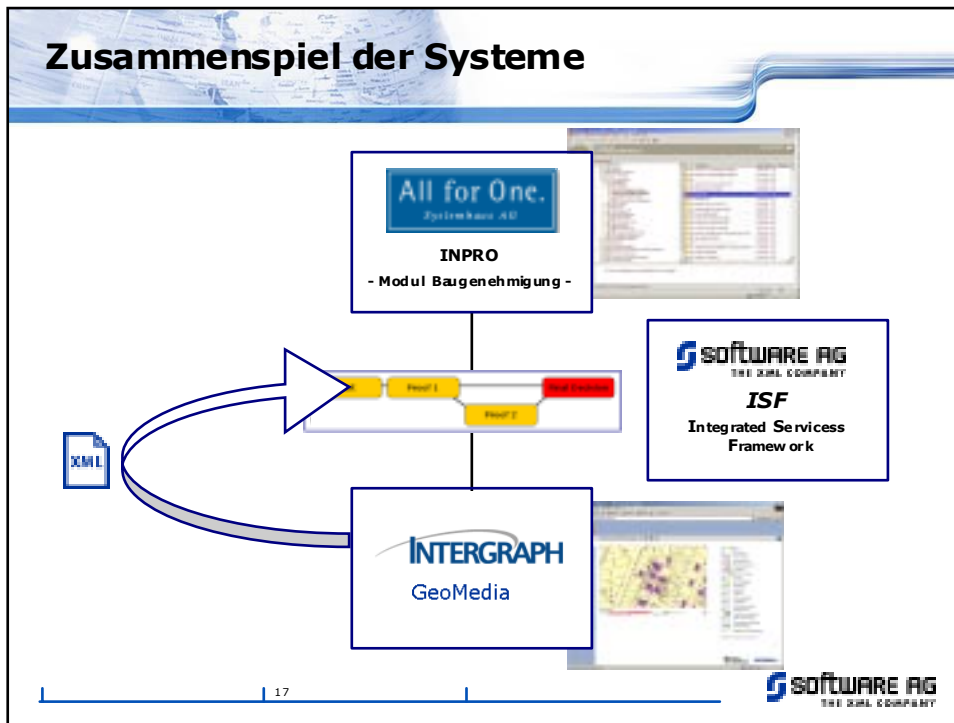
Zusammenspiel der Systeme

All for One.
Systemhaus AG

INPRO
- Modul Baugenehmigung -

Proof 1

Proof 2

Final Decision

SOFTWARE AG
THE XML COMPANY

ISF
Integrated Servicess Framework

XML

INTERGRAPH
GeoMedia

17

SOFTWARE AG
THE XML COMPANY